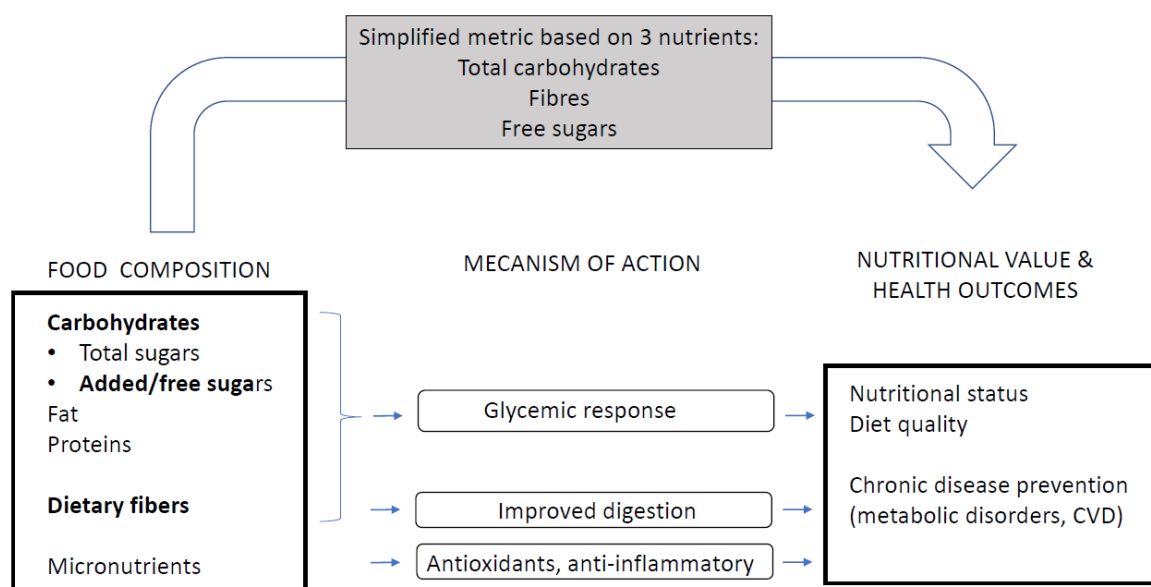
Simplified metric based on 3 nutrients:
Total carbohydrates
Fibres
Free sugars

FOOD COMPOSITION

MECANISM OF ACTION

NUTRITIONAL VALUE & HEALTH OUTCOMES

**Carbohydrates**
• Total sugars
• **Added/free suga**rs
Fat
Proteins

**Dietary fibers**

Micronutrients

Glycemic response

Improved digestion

Antioxidants, anti-inflammatory

Nutritional status
Diet quality

Chronic disease prevention (metabolic disorders, CVD)